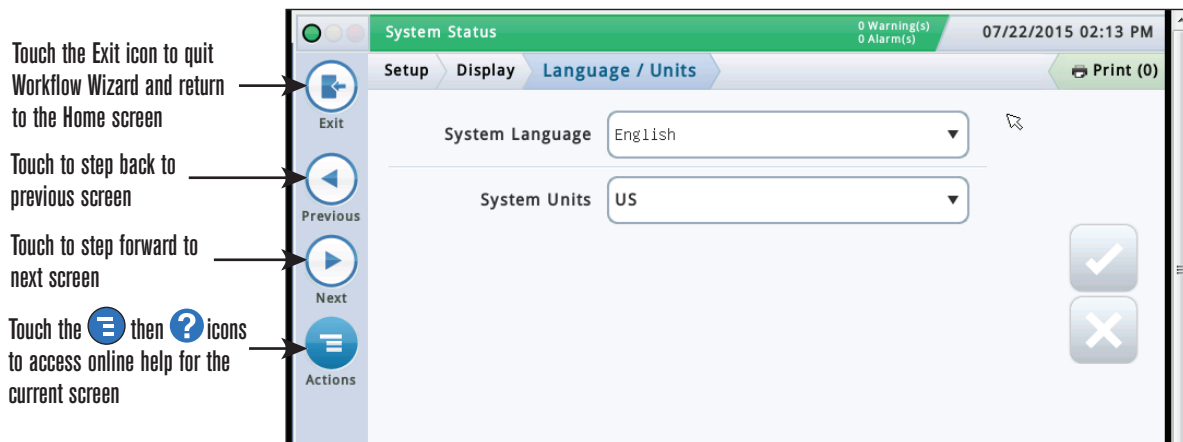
Touch the Exit icon to quit Workflow Wizard and return to the Home screen

Touch to step back to previous screen

Touch to step forward to next screen

Touch the then icons to access online help for the current screen

System Status

0 Warning(s)
0 Alarm(s)

07/22/2015 02:13 PM

Exit

Setup Display Language / Units

Print (0)

Previous

Next

Actions

System Language English

System Units US